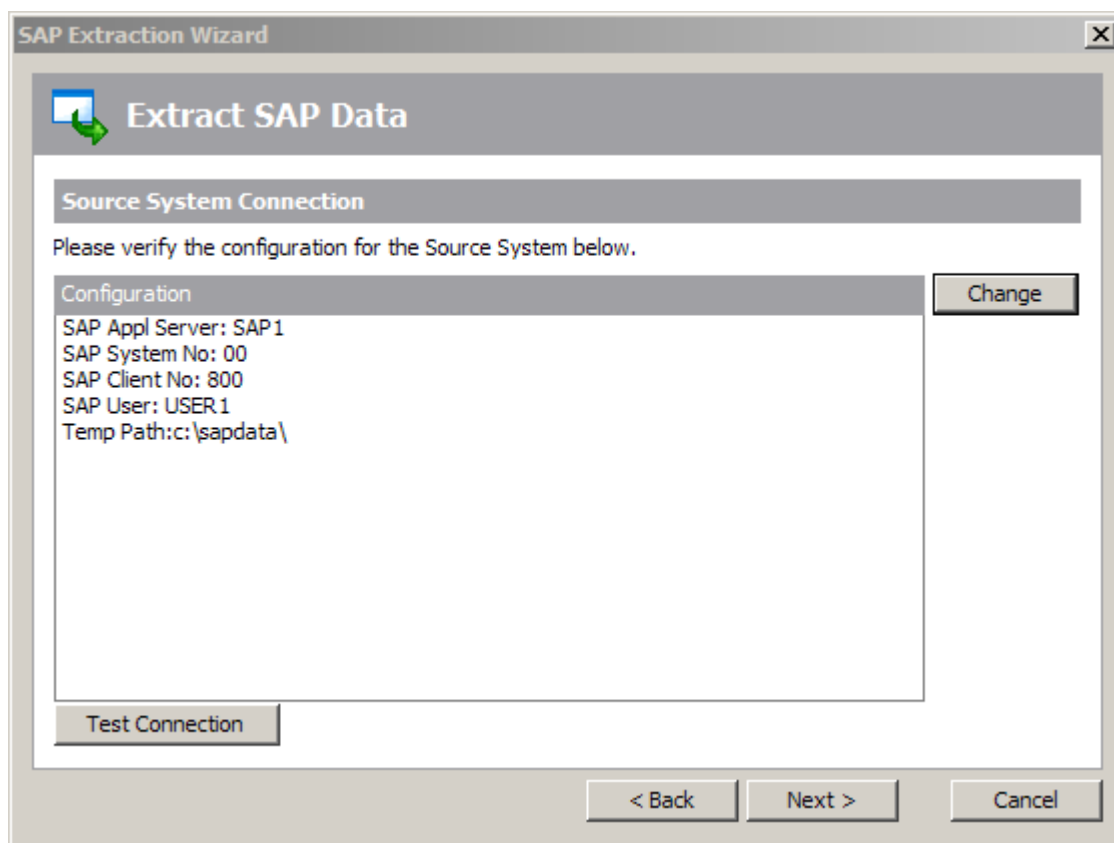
SAP Extraction Wizard

Extract SAP Data

Source System Connection

Please verify the configuration for the Source System below.

Configuration

Change

SAP Appl Server: SAP1
SAP System No: 00
SAP Client No: 800
SAP User: USER1
Temp Path:c:\sapdata\

Test Connection

< Back

Next >

Cancel